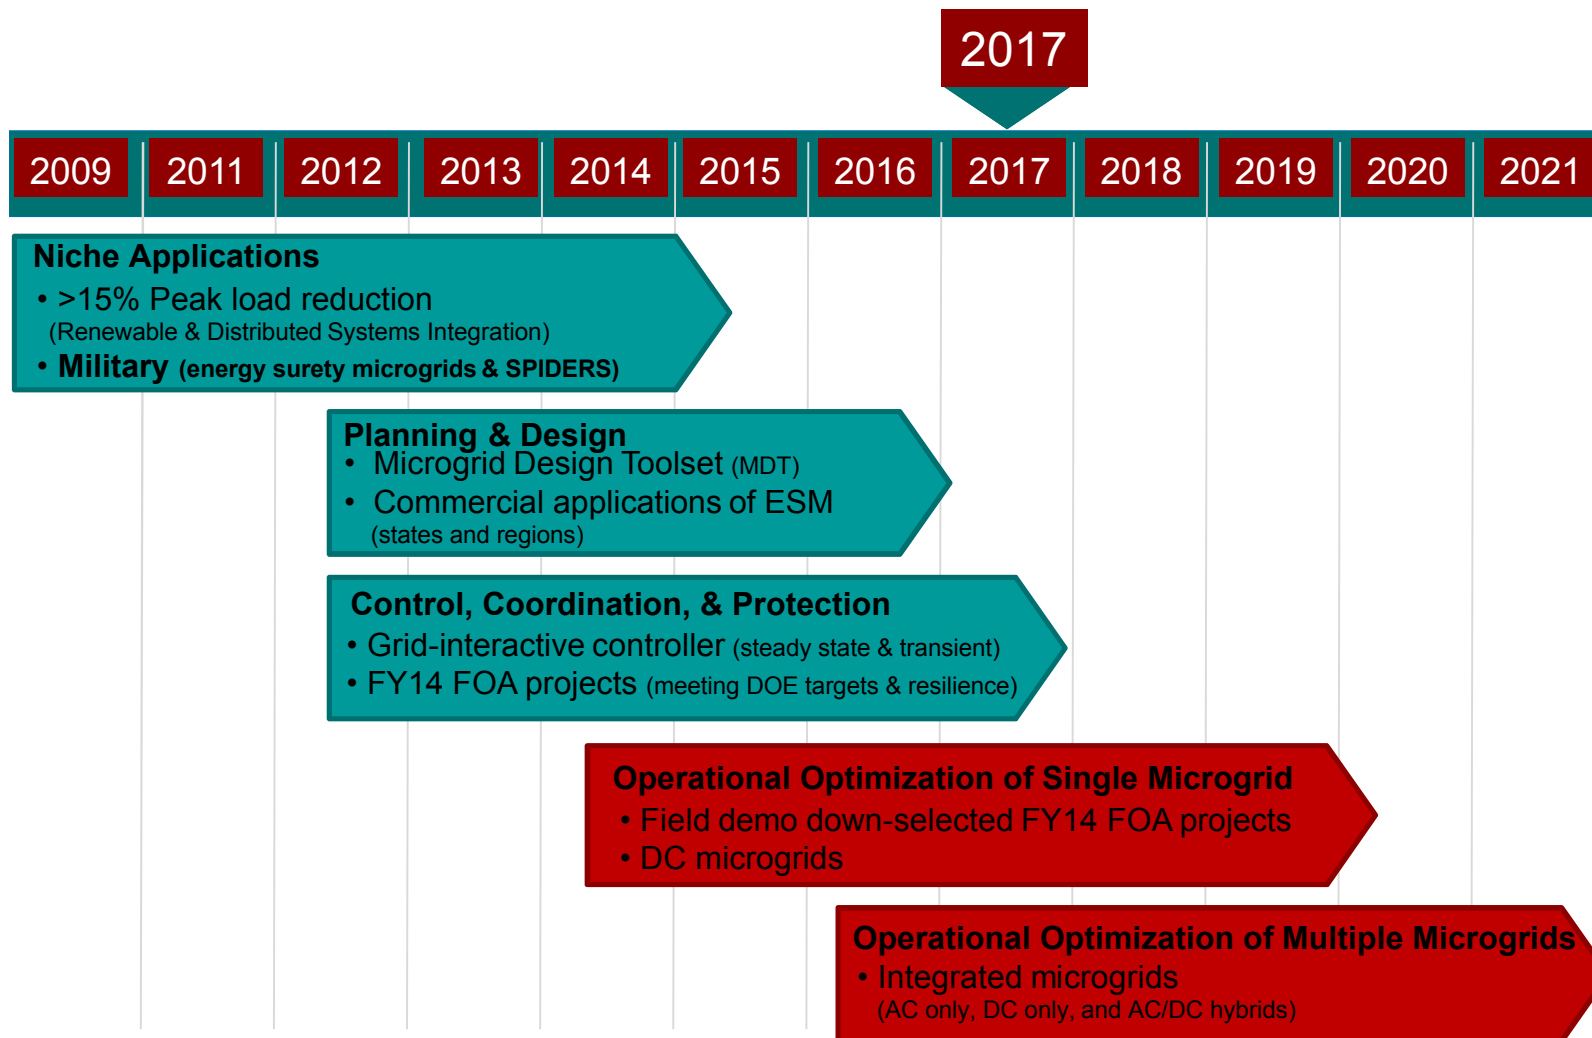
2017

| 2009 | 2011 | 2012 | 2013 | 2014 | 2015 | 2016 | 2017 | 2018 | 2019 | 2020 | 2021 |
|---|---|---|---|---|---|---|---|---|---|---|---|

Niche Applications
• >15% Peak load reduction (Renewable & Distributed Systems Integration)
• Military (energy surety microgrids & SPIDERS)

Planning & Design
• Microgrid Design Toolset (MDT)
• Commercial applications of ESM (states and regions)

Control, Coordination, & Protection
• Grid-interactive controller (steady state & transient)
• FY14 FOA projects (meeting DOE targets & resilience)

Operational Optimization of Single Microgrid
• Field demo down-selected FY14 FOA projects
• DC microgrids

Operational Optimization of Multiple Microgrids
• Integrated microgrids (AC only, DC only, and AC/DC hybrids)